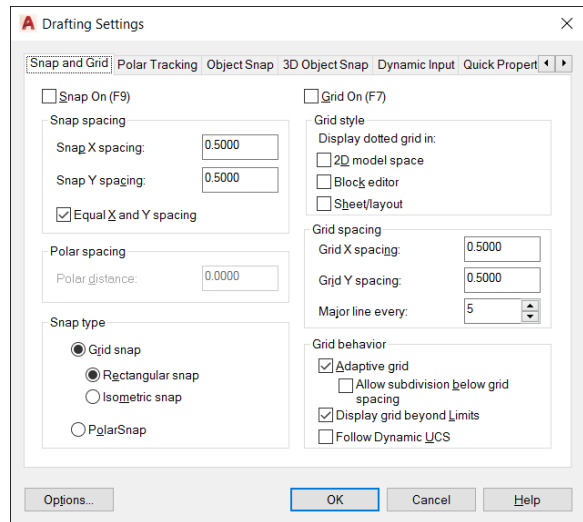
Drafting Settings

Snap and Grid | Polar Tracking | Object Snap | 3D Object Snap | Dynamic Input | Quick Propert

Snap On (F9)

Snap spacing

Snap X spacing: 0.5000

Snap Y spacing: 0.5000

Equal X and Y spacing

Polar spacing

Polar distance: 0.0000

Snap type

Grid snap

Rectangular snap

Isometric snap

PolarSnap

Grid On (F7)

Grid style

Display dotted grid in:

2D model space

Block editor

Sheet/layout

Grid spacing

Grid X spacing: 0.5000

Grid Y spacing: 0.5000

Major line every: 5

Grid behavior

Adaptive grid

Allow subdivision below grid spacing

Display grid beyond Limits

Follow Dynamic UCS

Options...

OK

Cancel

Help